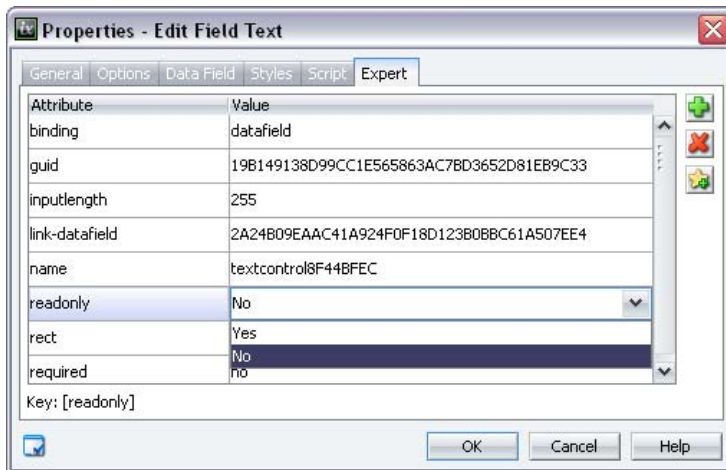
Properties - Edit Field Text

General | Options | Data Field | Styles | Script | Expert

| Attribute | Value |
|---|---|
| binding | datafield |
| guid | 19B149138D99CC1E565863AC7BD3652D81EB9C33 |
| inputlength | 255 |
| link-datafield | 2A24B09EAAC41A924F0F18D123B0BBC61A507EE4 |
| name | textcontrol8F44BFEC |
| readonly | No |
| rect | Yes |
| | No |
| required | no |

Key: [readonly]

OK | Cancel | Help